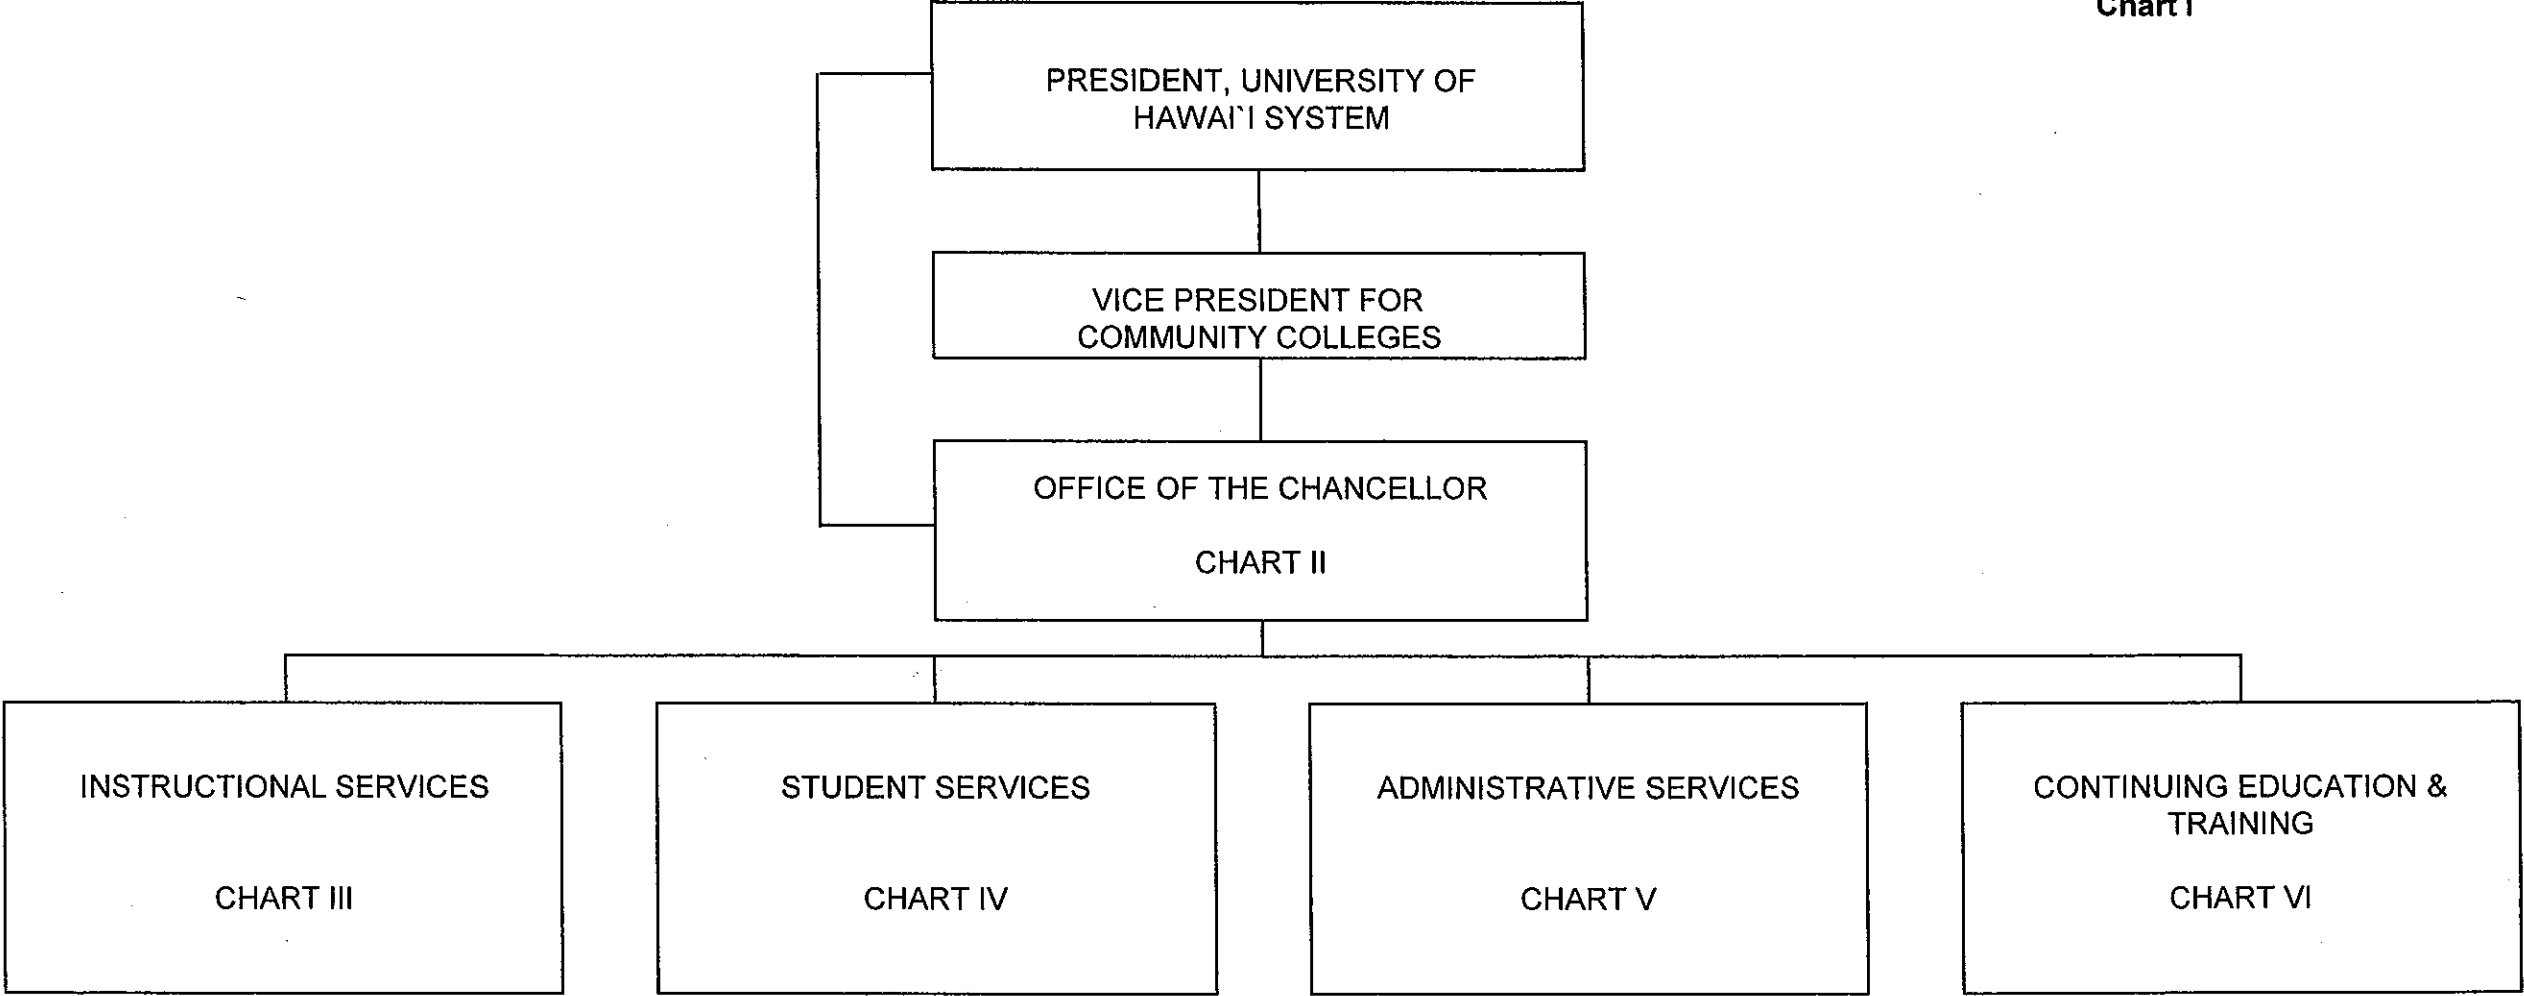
Chart I

PRESIDENT, UNIVERSITY OF HAWAI`I SYSTEM

VICE PRESIDENT FOR COMMUNITY COLLEGES

OFFICE OF THE CHANCELLOR

CHART II

INSTRUCTIONAL SERVICES

CHART III

STUDENT SERVICES

CHART IV

ADMINISTRATIVE SERVICES

CHART V

CONTINUING EDUCATION & TRAINING

CHART VI